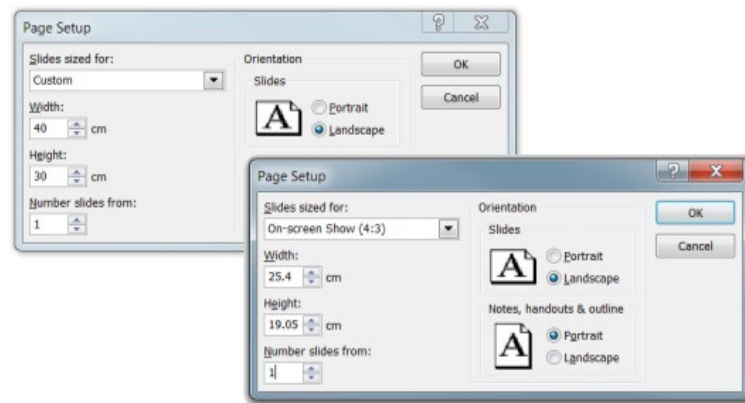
Page Setup

Slides sized for:
Custom
Width:
40 cm
Height:
30 cm
Number slides from:
1

Orientation
Slides
A
Portrait
Landscape

OK
Cancel

Page Setup

Slides sized for:
On-screen Show (4:3)
Width:
25.4 cm
Height:
19.05 cm
Number slides from:
1

Orientation
Slides
A
Portrait
Landscape

Notes, handouts & outline
A
Portrait
Landscape

OK
Cancel